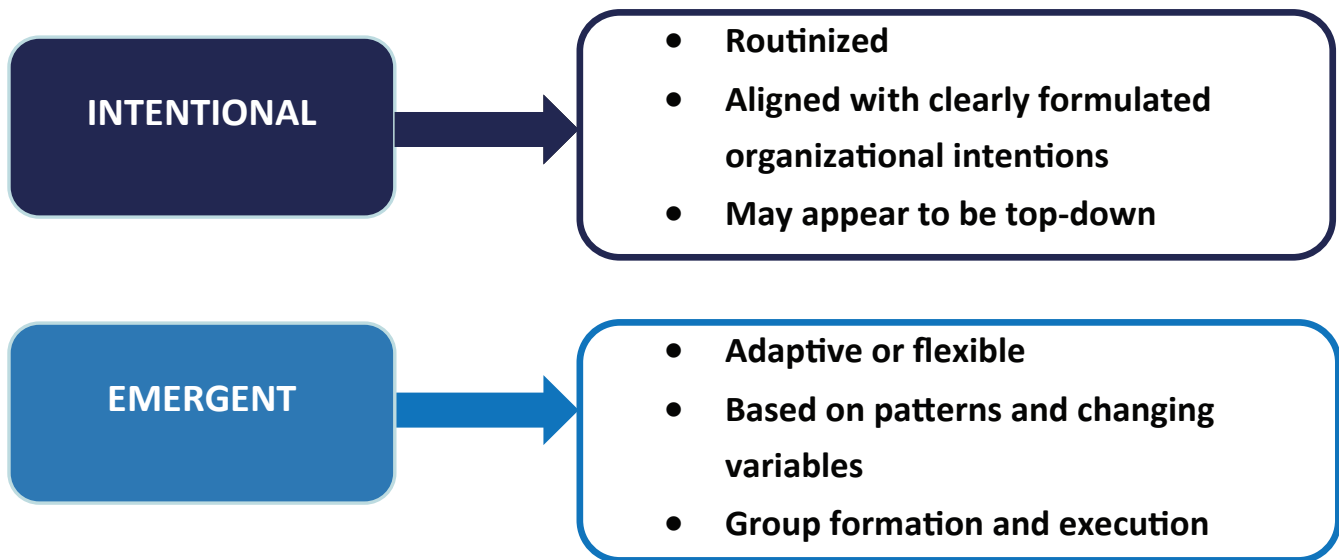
INTENTIONAL

- Routinized
- Aligned with clearly formulated organizational intentions
- May appear to be top-down

EMERGENT

- Adaptive or flexible
- Based on patterns and changing variables
- Group formation and execution